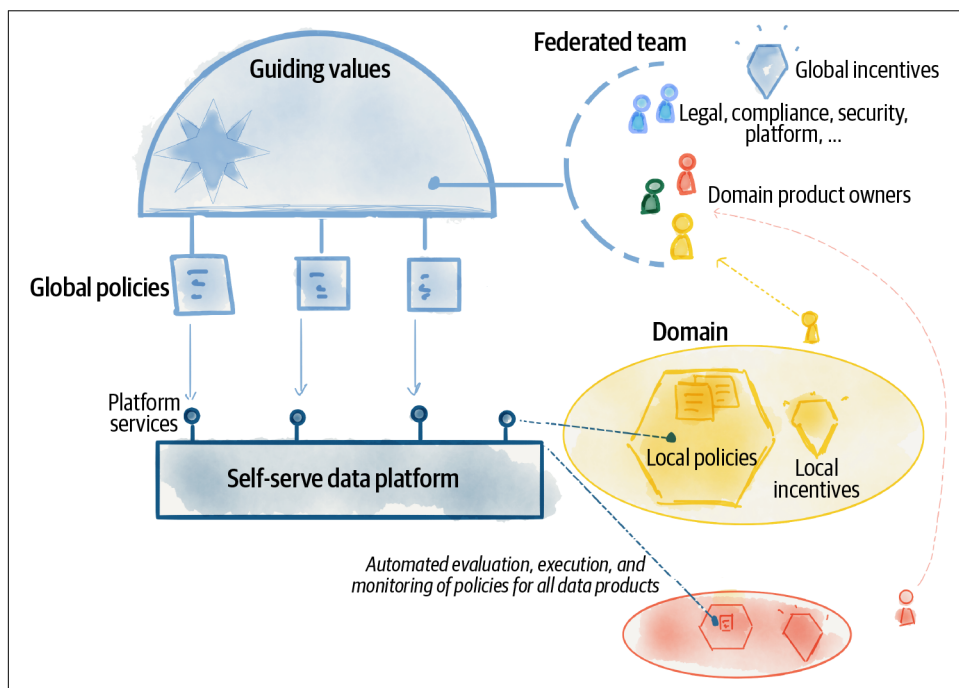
Guiding values

Federated team

Global incentives

Legal, compliance, security, platform, ...

Domain product owners

Global policies

Domain

Platform services

Self-serve data platform

Local policies

Local incentives

Automated evaluation, execution, and monitoring of policies for all data products